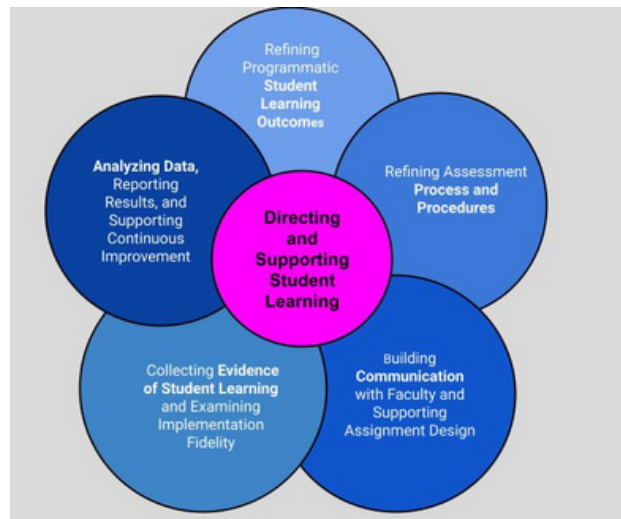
Refining Programmatic Student Learning Outcomes

Refining Assessment Process and Procedures

Building Communication with Faculty and Supporting Assignment Design

Collecting Evidence of Student Learning and Examining Implementation Fidelity

Analyzing Data, Reporting Results, and Supporting Continuous Improvement

Directing and Supporting Student Learning